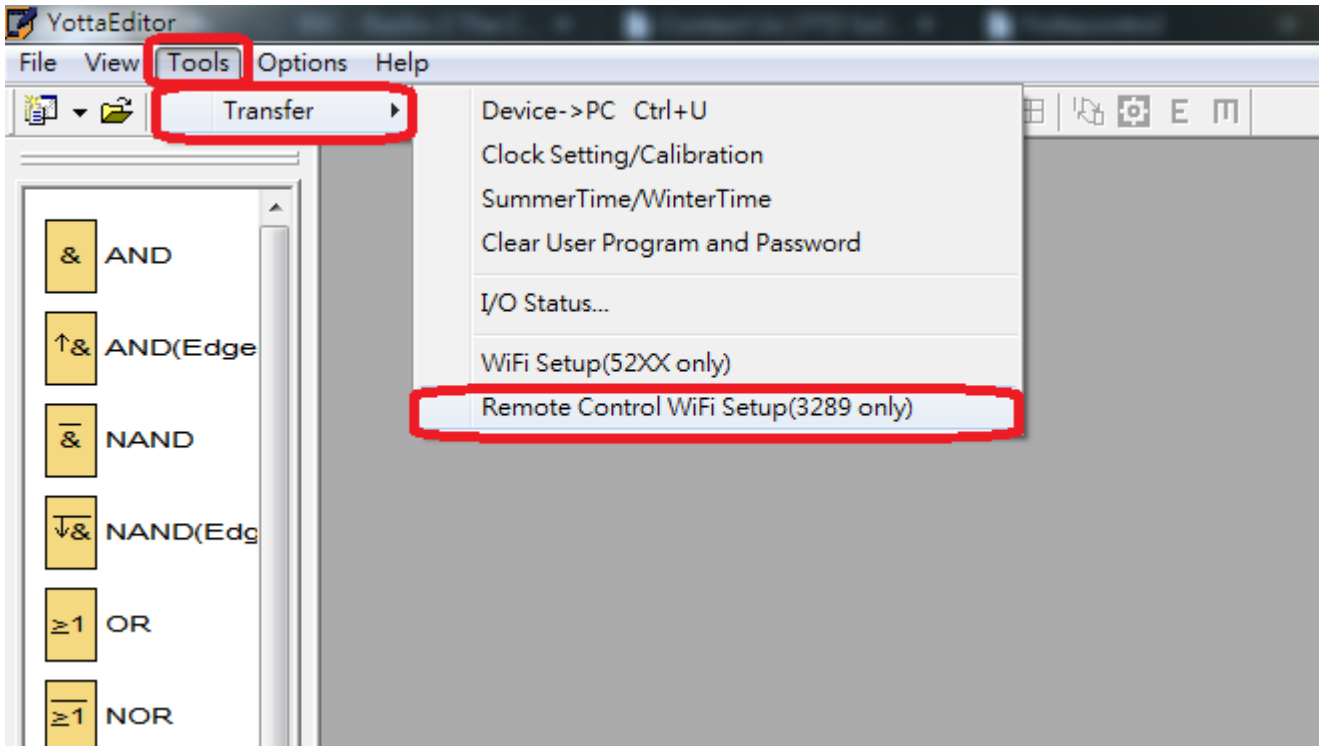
YottaEditor

File View Tools Options Help

Transfer

Device->PC Ctrl+U
Clock Setting/Calibration
SummerTime/WinterTime
Clear User Program and Password
I/O Status...
WiFi Setup(52XX only)
Remote Control WiFi Setup(3289 only)

E M

& AND
↑& AND(Edge
$\overline{\&}$ NAND
$\overline{↓\&}$ NAND(Edg
≥1 OR
$\overline{≥1}$ NOR